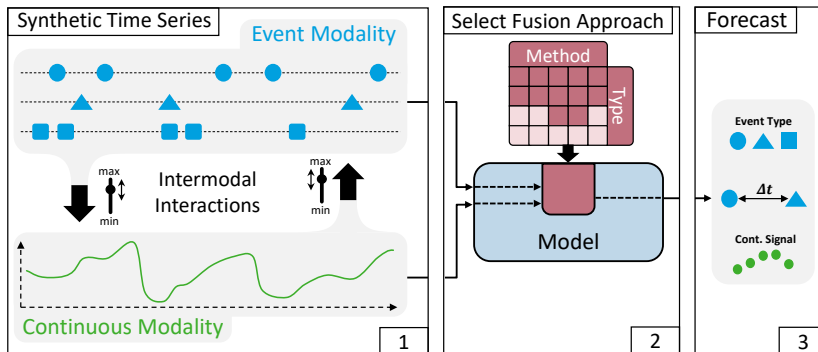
Synthetic Time Series

Event Modality

max

min

Intermodal Interactions

max

min

Continuous Modality

1

Select Fusion Approach

Method

Type

Model

2

Forecast

Event Type

$\Delta t$

Cont. Signal

3